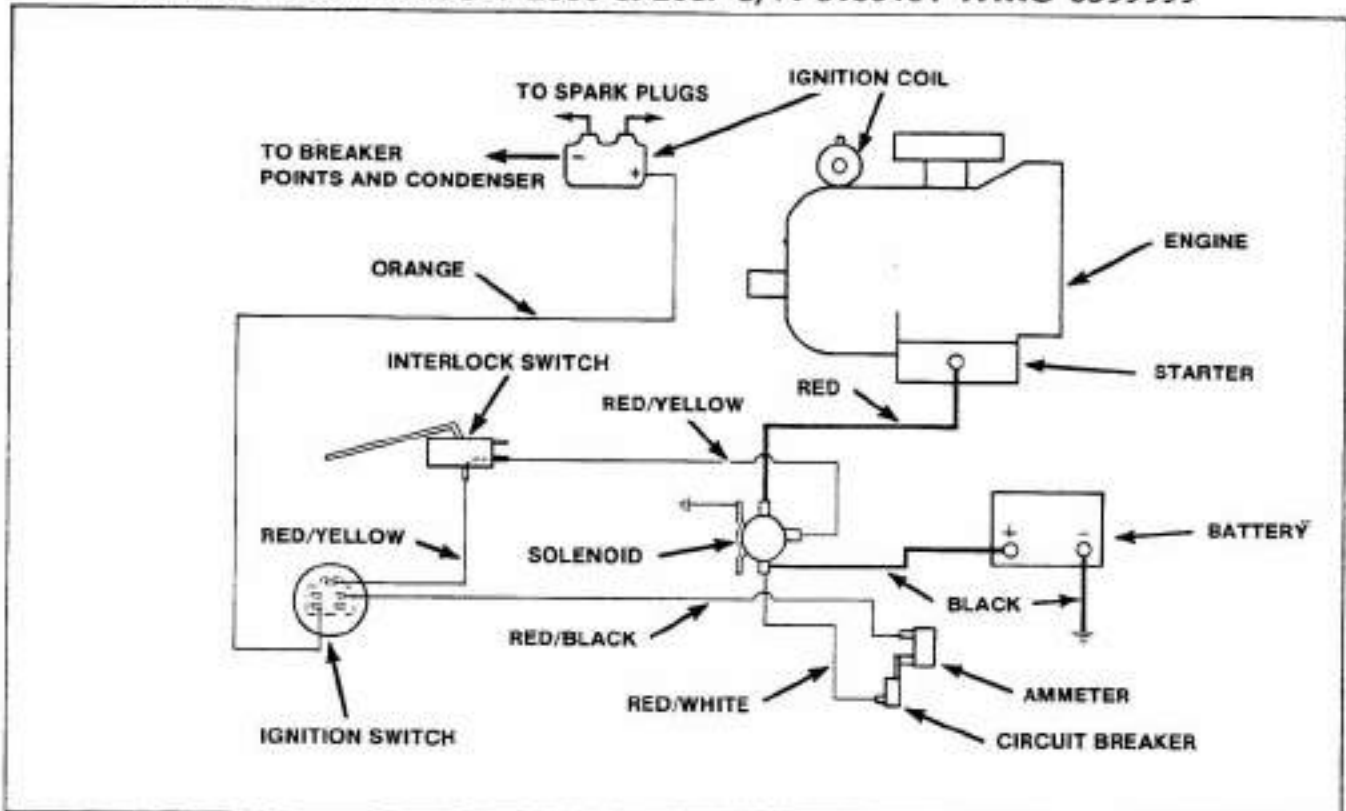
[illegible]

TO SPARK PLUGS

IGNITION COIL

TO BREAKER POINTS AND CONDENSER

ENGINE

ORANGE

INTERLOCK SWITCH

STARTER

RED

RED/YELLOW

RED/YELLOW

SOLENOID

BATTERY

BLACK

RED/BLACK

AMMETER

RED/WHITE

CIRCUIT BREAKER

IGNITION SWITCH